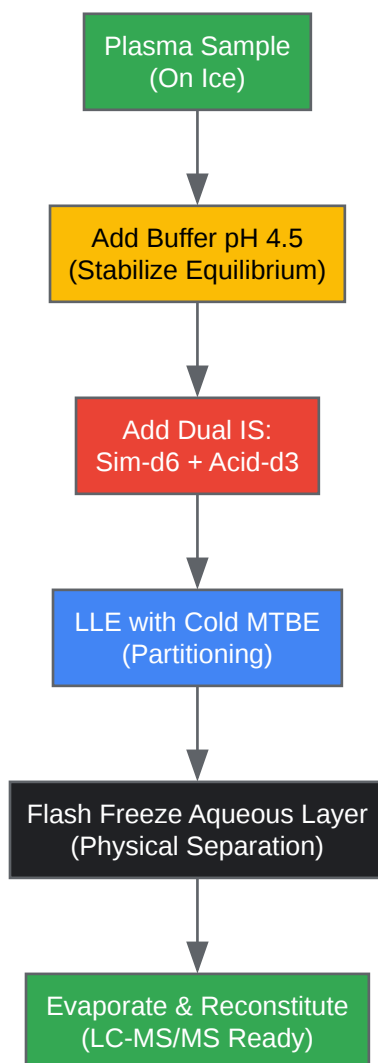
Plasma Sample
(On Ice)

Add Buffer pH 4.5
(Stabilize Equilibrium)

Add Dual IS:
Sim-d6 + Acid-d3

LLE with Cold MTBE
(Partitioning)

Flash Freeze Aqueous Layer
(Physical Separation)

Evaporate & Reconstitute
(LC-MS/MS Ready)